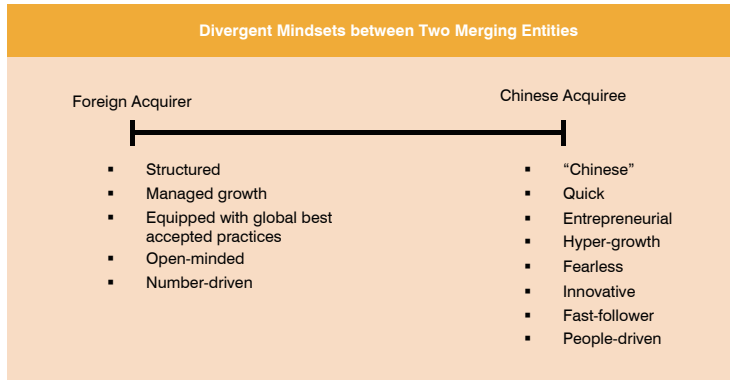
Divergent Mindsets between Two Merging Entities

Foreign Acquirer

Chinese Acquiree

- Structured
- Managed growth
- Equipped with global best accepted practices
- Open-minded
- Number-driven

- “Chinese”
- Quick
- Entrepreneurial
- Hyper-growth
- Fearless
- Innovative
- Fast-follower
- People-driven